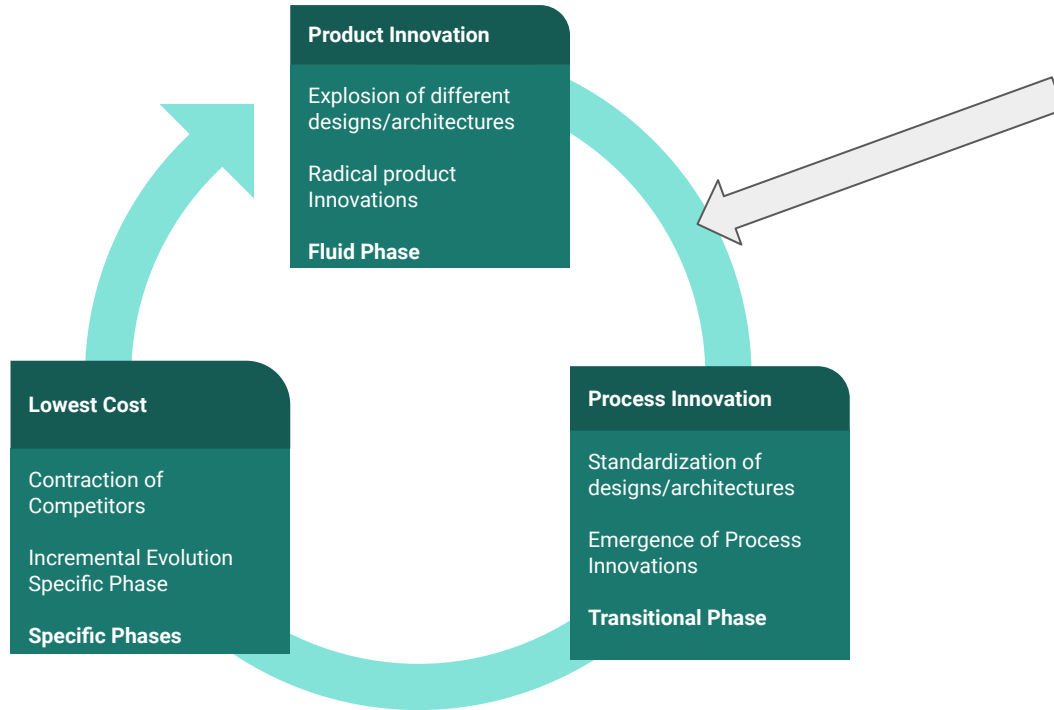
Product Innovation

Explosion of different designs/architectures

Radical product Innovations

Fluid Phase

Process Innovation

Standardization of designs/architectures

Emergence of Process Innovations

Transitional Phase

Lowest Cost

Contraction of Competitors

Incremental Evolution Specific Phase

Specific Phases